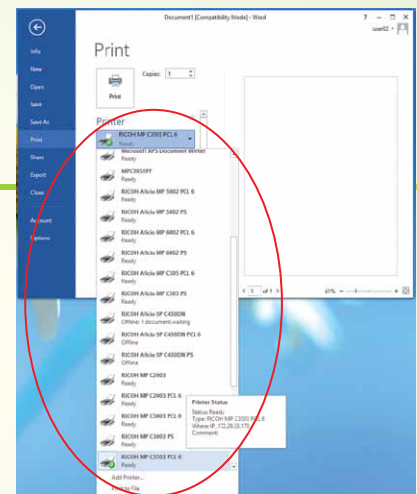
Document1 [Compatibility Mode] - Word

? – ☐ ×

user02

Info

New

Open

Save

Save As

Print

Share

Export

Close

Account

Options

Print

Copies: 1

Print

Printer

RICOH MP C3503 PCL 6
Ready

Microsoft XPS Document Writer
Ready

MPC3055PF
Ready

RICOH Aficio MP 5002 PCL 6
Ready

RICOH Aficio MP 5002 PS
Ready

RICOH Aficio MP 6002 PCL 6
Ready

RICOH Aficio MP 6002 PS
Ready

RICOH Aficio MP C305 PCL 6
Ready

RICOH Aficio MP C305 PS
Ready

RICOH Aficio SP C430DN
Offline; 1 document waiting

RICOH Aficio SP C430DN PCL 6
Offline

RICOH Aficio SP C430DN PS
Offline

RICOH MP C2003
Ready

RICOH MP C2003 PCL 6
Ready

RICOH MP C3003 PCL 6
Ready

RICOH MP C3003 PS
Ready

RICOH MP C3503 PCL 6
Ready

Printer Status
Status: Ready
Type: RICOH MP C3503 PCL 6
Where: IP_172.28.33.175
Comment:

Add Printer...

Print to File

1 of 1

61%